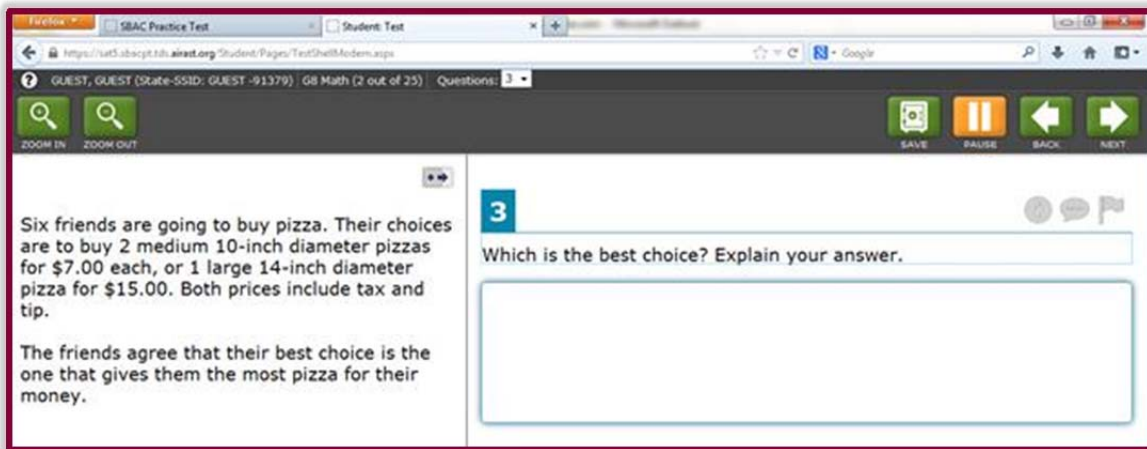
Firefox
SBAC Practice Test
Student: Test
https://sat5.sbacpt.tds.airast.org/Student/Pages/TestShellModern.aspx
Google
GUEST, GUEST (State-SSID: GUEST -91379) G8 Math (2 out of 25) Questions: 3
ZOOM IN ZOOM OUT
SAVE PAUSE BACK NEXT

Six friends are going to buy pizza. Their choices are to buy 2 medium 10-inch diameter pizzas for $7.00 each, or 1 large 14-inch diameter pizza for $15.00. Both prices include tax and tip.

The friends agree that their best choice is the one that gives them the most pizza for their money.

3

Which is the best choice? Explain your answer.